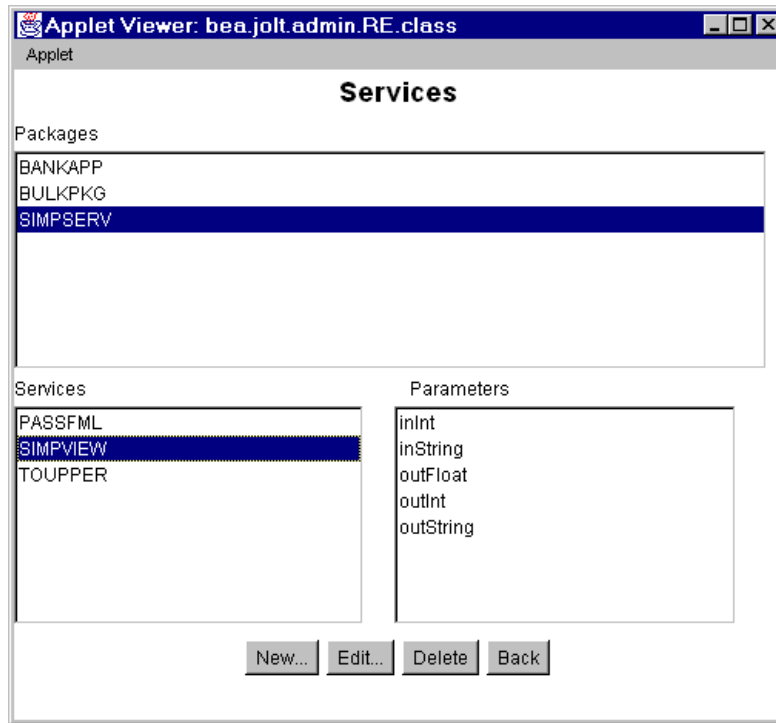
Applet Viewer: bea.jolt.admin.RE.class

Applet

Services

Packages

BANKAPP
BULKPKG
SIMPSERV

Services

PASSFML
SIMPVIEW
TOUPPER

Parameters

inInt
inString
outFloat
outInt
outString

New... Edit... Delete Back